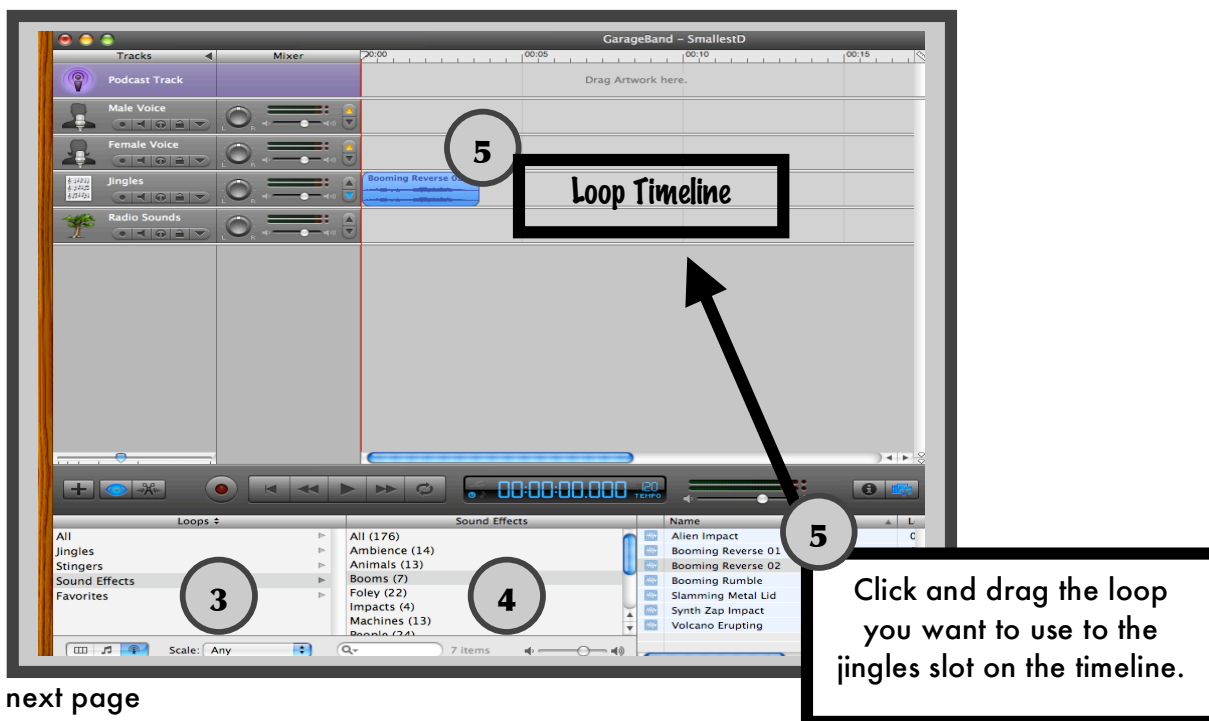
GarageBand – SmallestD

Tracks | Mixer | 00:00 | 00:05 | 00:10 | 00:15

Podcast Track

Drag Artwork here.

Male Voice

Female Voice

Jingles

Radio Sounds

Booming Reverse 02

5

Loop Timeline

00:00:00.000 120 TEMPO

Loops

All
Jingles
Stingers
Sound Effects
Favorites

Sound Effects

All (176)
Ambience (14)
Animals (13)
Booms (7)
Foley (22)
Impacts (4)
Machines (13)
People (24)

Name

Alien Impact
Booming Reverse 01
Booming Reverse 02
Booming Rumble
Slamming Metal Lid
Synth Zap Impact
Volcano Erupting

3

4

5

Scale: Any

7 items

Click and drag the loop you want to use to the jingles slot on the timeline.

next page